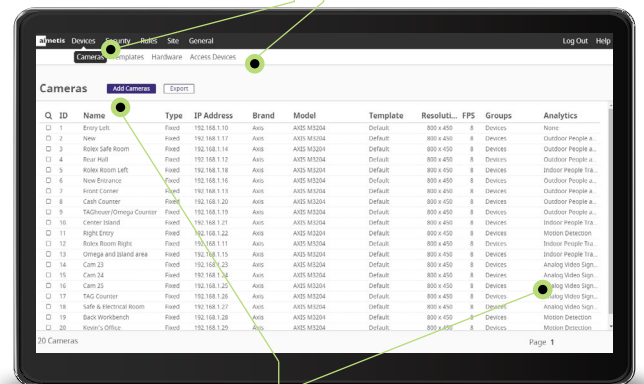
aimetis Devices Security Rules Site General

Log Out Help

Cameras Templates Hardware Access Devices

Cameras

Add Cameras Export

| ID | Name | Type | IP Address | Brand | Model | Template | Resoluti... | FPS | Groups | Analytics |
|---|---|---|---|---|---|---|---|---|---|---|
| 1 | Entry Left | Fixed | 192.168.1.10 | Axis | AXIS M3204 | Default | 800 x 450 | 8 | Devices | None |
| 2 | New | Fixed | 192.168.1.17 | Axis | AXIS M3204 | Default | 800 x 450 | 8 | Devices | Outdoor People a... |
| 3 | Rolex Safe Room | Fixed | 192.168.1.14 | Axis | AXIS M3204 | Default | 800 x 450 | 8 | Devices | Outdoor People a... |
| 4 | Rear Hall | Fixed | 192.168.1.12 | Axis | AXIS M3204 | Default | 800 x 450 | 8 | Devices | Outdoor People a... |
| 5 | Rolex Room Left | Fixed | 192.168.1.18 | Axis | AXIS M3204 | Default | 800 x 450 | 8 | Devices | Indoor People Tra... |
| 6 | New Entrance | Fixed | 192.168.1.16 | Axis | AXIS M3204 | Default | 800 x 450 | 8 | Devices | Outdoor People a... |
| 7 | Front Corner | Fixed | 192.168.1.13 | Axis | AXIS M3204 | Default | 800 x 450 | 8 | Devices | Outdoor People a... |
| 8 | Cash Counter | Fixed | 192.168.1.20 | Axis | AXIS M3204 | Default | 800 x 450 | 8 | Devices | Outdoor People a... |
| 9 | TAGheuer/Omega Counter | Fixed | 192.168.1.19 | Axis | AXIS M3204 | Default | 800 x 450 | 8 | Devices | Indoor People Tra... |
| 10 | Center Island | Fixed | 192.168.1.21 | Axis | AXIS M3204 | Default | 800 x 450 | 8 | Devices | Outdoor People a... |
| 11 | Right Entry | Fixed | 192.168.1.22 | Axis | AXIS M3204 | Default | 800 x 450 | 8 | Devices | Motion Detection |
| 12 | Rolex Room Right | Fixed | 192.168.1.11 | Axis | AXIS M3204 | Default | 800 x 450 | 8 | Devices | Indoor People Tra... |
| 13 | Omega and Island area | Fixed | 192.168.1.15 | Axis | AXIS M3204 | Default | 800 x 450 | 8 | Devices | Indoor People Tra... |
| 14 | Cam 23 | Fixed | 192.168.1.23 | Axis | AXIS M3204 | Default | 800 x 450 | 8 | Devices | Analog Video Sign... |
| 15 | Cam 24 | Fixed | 192.168.1.24 | Axis | AXIS M3204 | Default | 800 x 450 | 8 | Devices | Analog Video Sign... |
| 16 | Cam 25 | Fixed | 192.168.1.25 | Axis | AXIS M3204 | Default | 800 x 450 | 8 | Devices | Analog Video Sign... |
| 17 | TAG Counter | Fixed | 192.168.1.26 | Axis | AXIS M3204 | Default | 800 x 450 | 8 | Devices | Analog Video Sign... |
| 18 | Safe & Electrical Room | Fixed | 192.168.1.27 | Axis | AXIS M3204 | Default | 800 x 450 | 8 | Devices | Analog Video Sign... |
| 19 | Back Workbench | Fixed | 192.168.1.28 | Axis | AXIS M3204 | Default | 800 x 450 | 8 | Devices | Motion Detection |
| 20 | Kevin's Office | Fixed | 192.168.1.29 | Axis | AXIS M3204 | Default | 800 x 450 | 8 | Devices | Motion Detection |

20 Cameras

Page 1